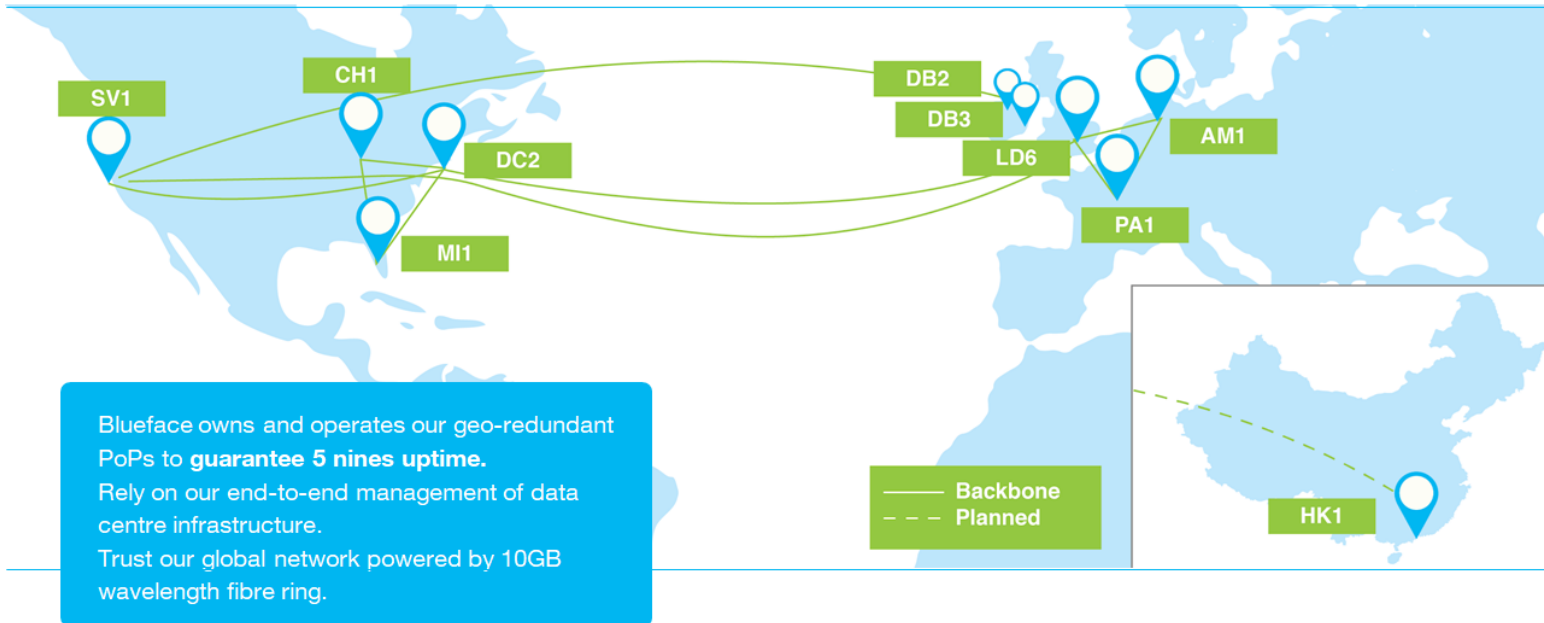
SV1

CH1

DC2

MI1

DB2

DB3

LD6

AM1

PA1

HK1

Blueface owns and operates our geo-redundant PoPs to **guarantee 5 nines uptime.**
Rely on our end-to-end management of data centre infrastructure.
Trust our global network powered by 10GB wavelength fibre ring.

Backbone
Planned